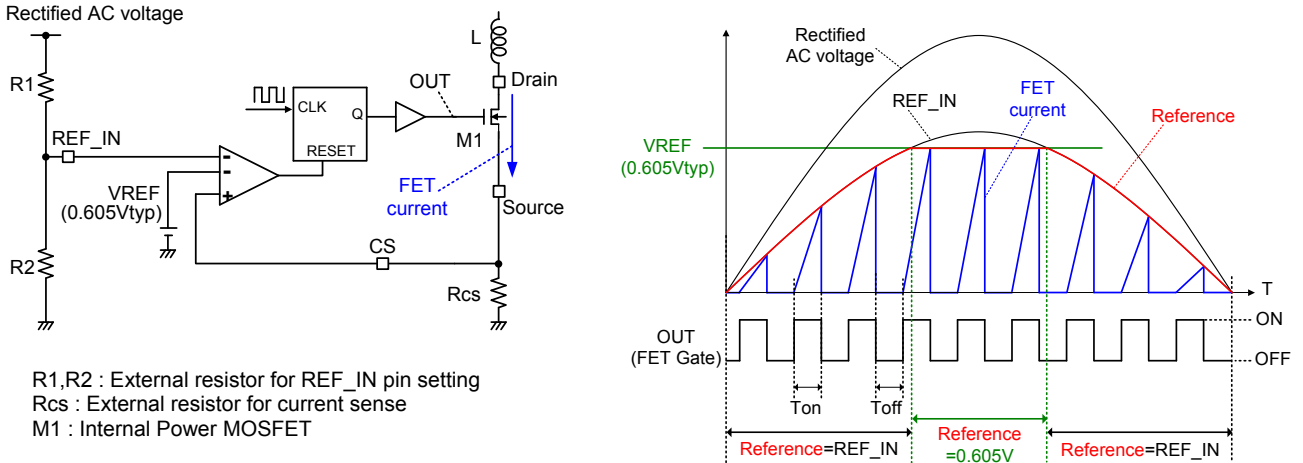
Rectified AC voltage

R1

REF_IN

VREF (0.605Vtyp)

R2

CLK

Q

RESET

OUT

L

Drain

M1

FET current

Source

CS

Rcs

R1,R2 : External resistor for REF_IN pin setting
Rcs : External resistor for current sense
M1 : Internal Power MOSFET

Rectified AC voltage

REF_IN

FET current

Reference

VREF (0.605Vtyp)

T

OUT (FET Gate)

ON

OFF

Ton

Toff

Reference=REF_IN

Reference =0.605V

Reference=REF_IN